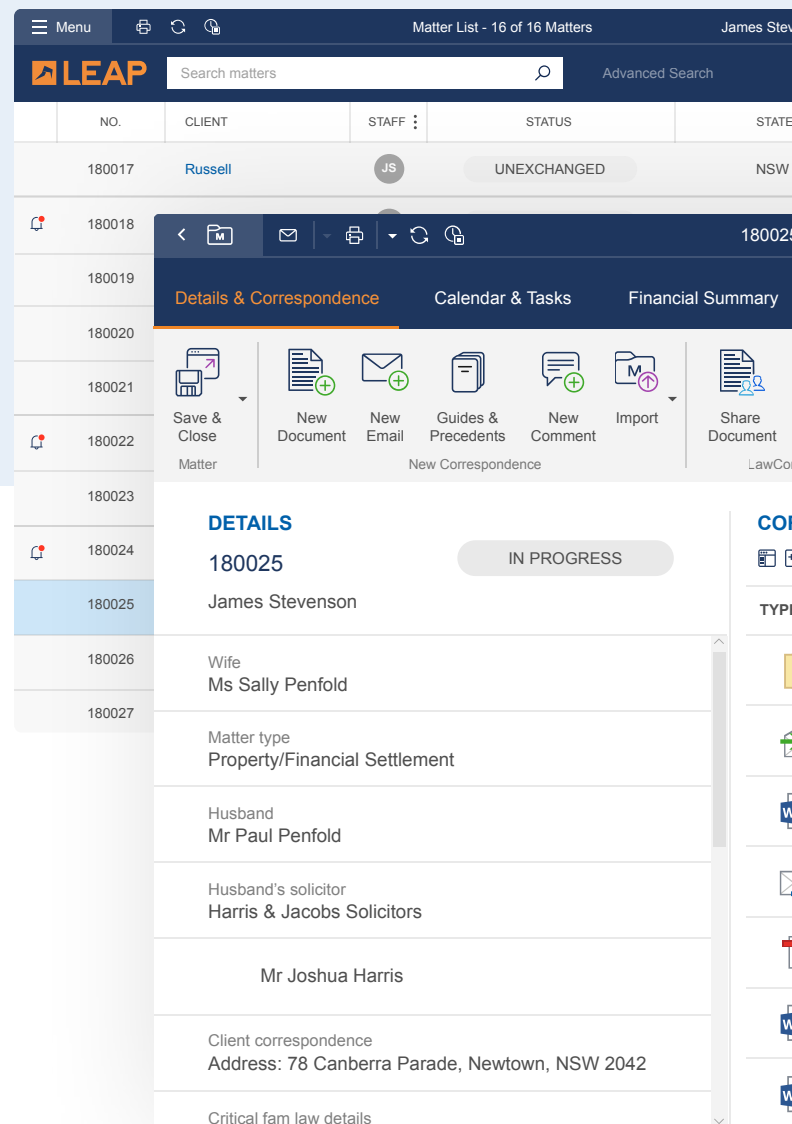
Menu

Matter List - 16 of 16 Matters

James Stev

LEAP

Search matters

Advanced Search

| NO. | CLIENT | STAFF | STATUS | STATE |
|---|---|---|---|---|
| 180017 | Russell | JS | UNEXCHANGED | NSW |
| 180018 | | | | |
| 180019 | | | | |
| 180020 | | | | |
| 180021 | | | | |
| 180022 | | | | |
| 180023 | | | | |
| 180024 | | | | |
| 180025 | | | | |
| 180026 | | | | |
| 180027 | | | | |

18002

Details & Correspondence

Calendar & Tasks

Financial Summary

Save & Close

Matter

New Document

New Email

Guides & Precedents

New Comment

Import

New Correspondence

Share Document

LawCo

DETAILS

180025

IN PROGRESS

James Stevenson

Wife
Ms Sally Penfold

Matter type
Property/Financial Settlement

Husband
Mr Paul Penfold

Husband's solicitor
Harris & Jacobs Solicitors

Mr Joshua Harris

Client correspondence
Address: 78 Canberra Parade, Newtown, NSW 2042

Critical fam law details

COI

TYPI